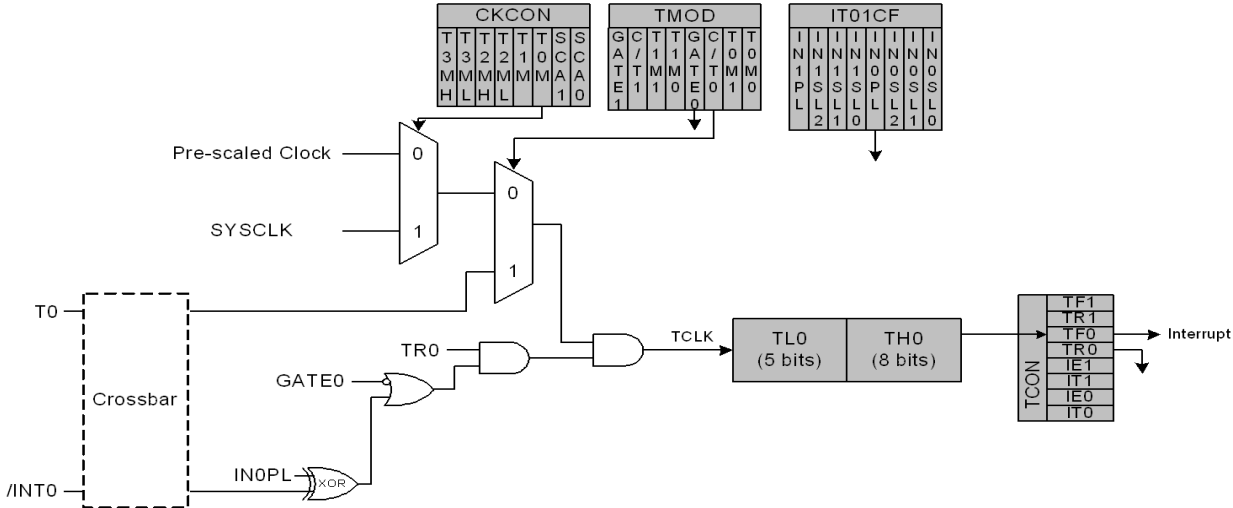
CKCON

T3MH | T3ML | T2MH | T2ML | T1M | T0M | SCA1 | SCA0

TMOD

GATE1 | C/T1 | T1M1 | T1M0 | GATE0 | C/T0 | T0M1 | T0M0

IT01CF

IN1PL | IN1SL2 | IN1SL1 | IN1SL0 | IN0PL | IN0SL2 | IN0SL1 | IN0SL0

Pre-scaled Clock

0

SYSCLK

1

0

1

T0

Crossbar

/INT0

TR0

GATE0

IN0PL

XOR

TCLK

TL0
(5 bits)

TH0
(8 bits)

TCON

TF1
TR1
TF0
TR0
IE1
IT1
IE0
IT0

Interrupt